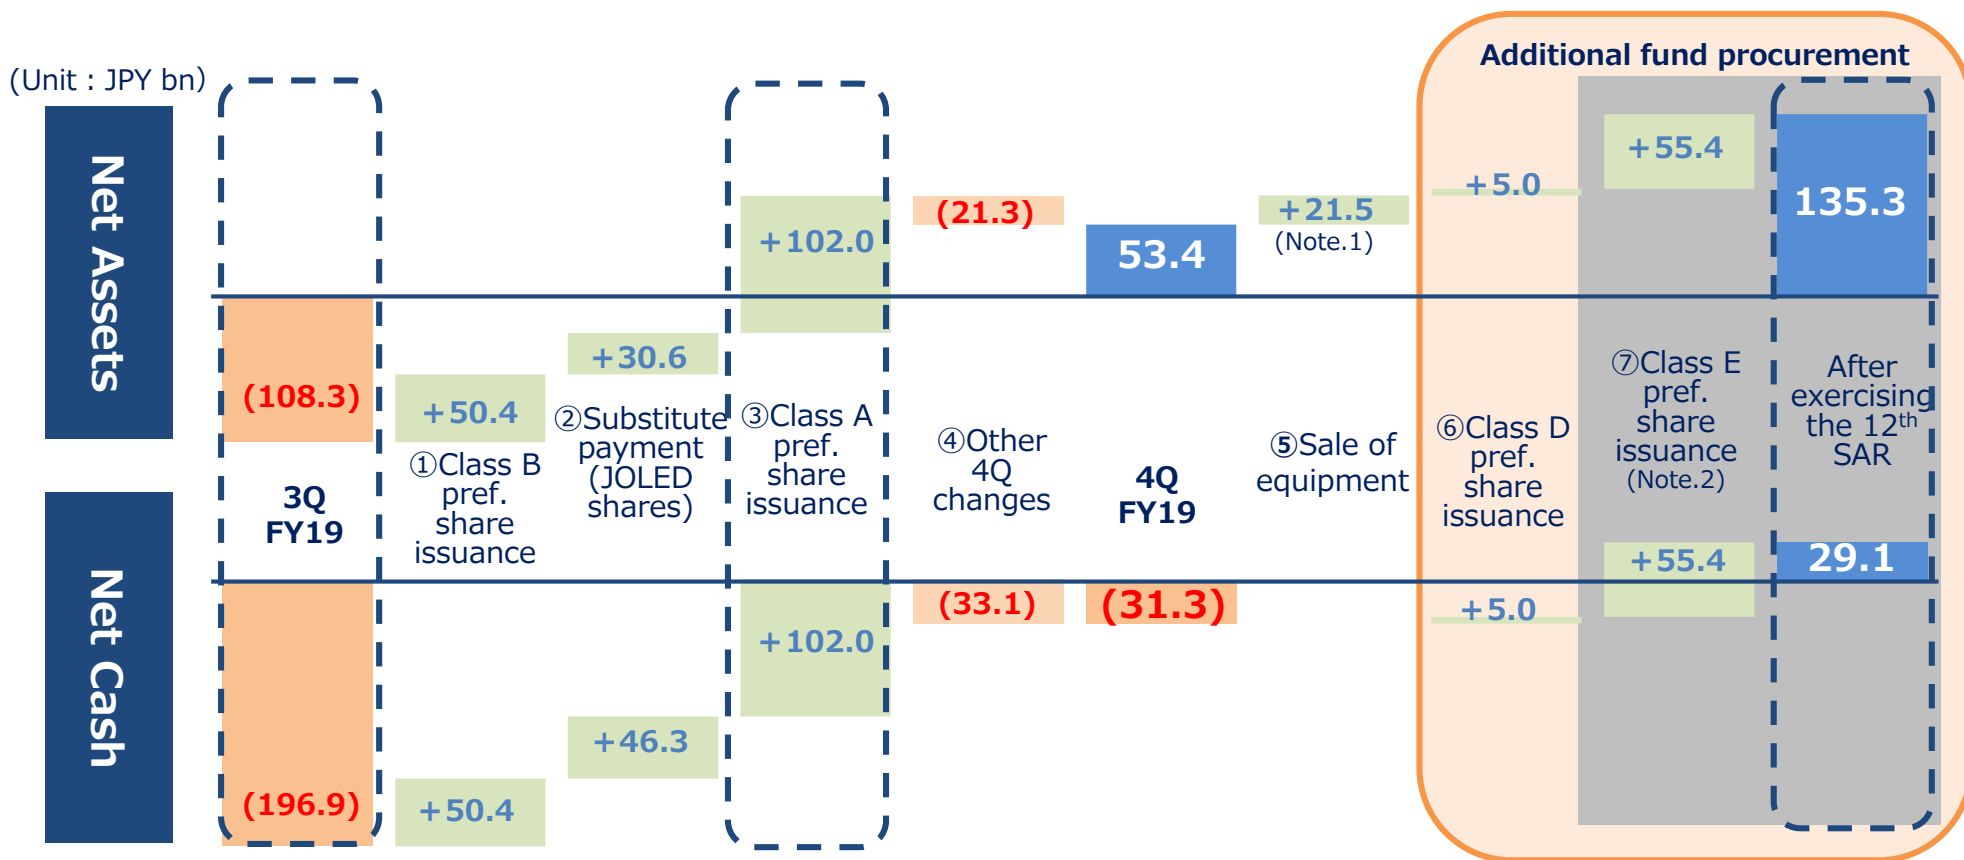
(Unit : JPY bn)

Additional fund procurement

Net Assets

Net Cash

(108.3)

3Q FY19

(196.9)

+50.4

①Class B pref. share issuance

+50.4

+30.6

②Substitute payment (JOLED shares)

+46.3

+102.0

③Class A pref. share issuance

+102.0

(21.3)

④Other 4Q changes

(33.1)

53.4

4Q FY19

(31.3)

+21.5

(Note.1)

⑤Sale of equipment

+5.0

⑥Class D pref. share issuance

+5.0

+55.4

⑦Class E pref. share issuance (Note.2)

+55.4

135.3

After exercising the 12$^{th}$ SAR

29.1